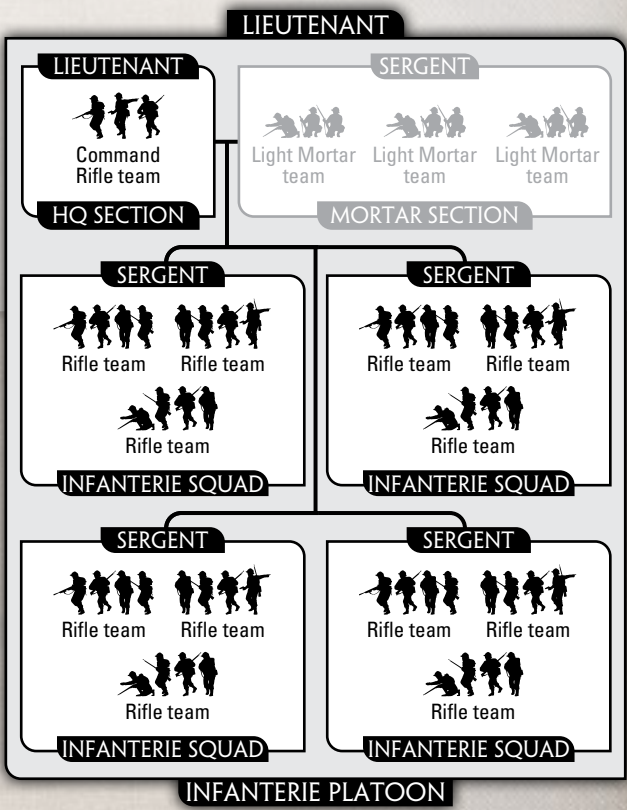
LIEUTENANT

LIEUTENANT
Command Rifle team
HQ SECTION

SERGENT
Light Mortar team
Light Mortar team
Light Mortar team
MORTAR SECTION

SERGENT
Rifle team
Rifle team
Rifle team
INFANTERIE SQUAD

SERGENT
Rifle team
Rifle team
Rifle team
INFANTERIE SQUAD

SERGENT
Rifle team
Rifle team
Rifle team
INFANTERIE SQUAD

SERGENT
Rifle team
Rifle team
Rifle team
INFANTERIE SQUAD

INFANTERIE PLATOON